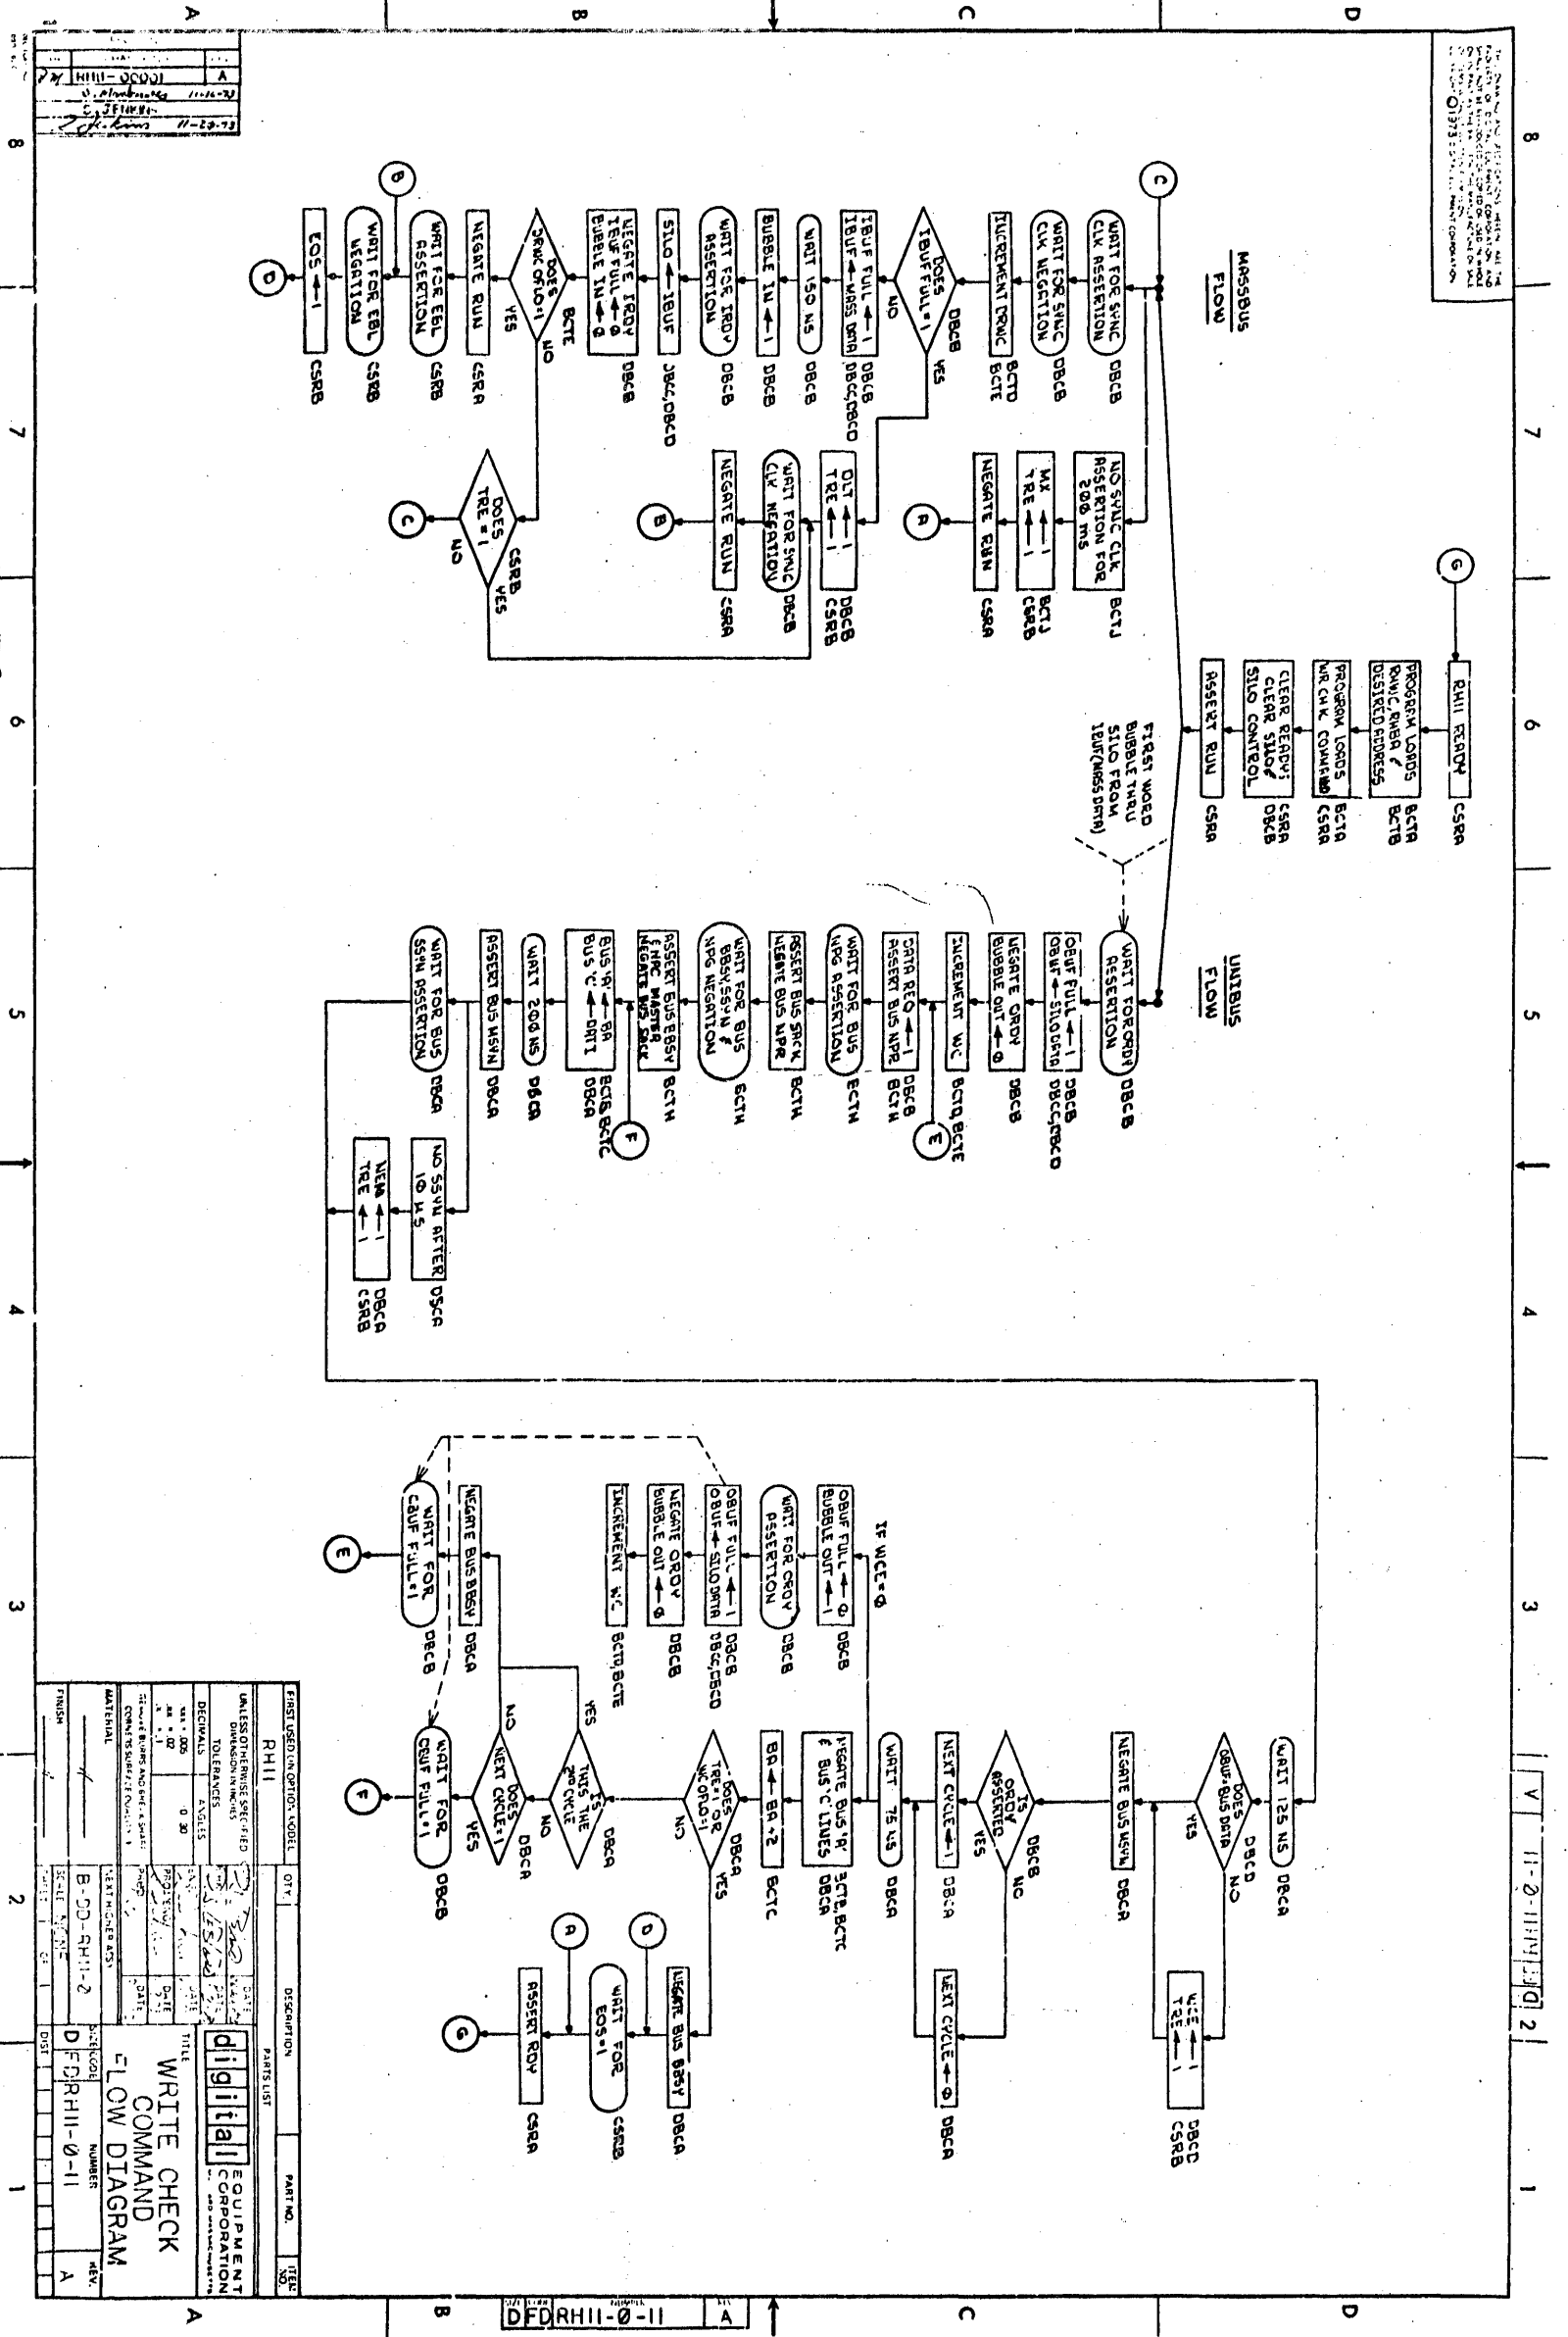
MASSBUS FLOW

C

WAIT FOR SYNC CLK ASSERTION DBCB

WAIT FOR SYNC CLK NEGATION DBCB

INCREMENT DRWC BCTD BCTE

DOES IBUF FULL=1 DBCB
YES
NO

IBUF FULL ← 1
IBUF ← MASS DATA DBCB DBCC,DBCD

WAIT 150 NS DBCB

BUBBLE IN ← 1 DBCB

WAIT FOR IRDY ASSERTION DBCB

SILO ← IBUF DBCC,DBCD

NEGATE IRDY
IBUF FULL ← 0
BUBBLE IN ← 0 DBCB

DOES DRWC OFLO=1 BCTE
NO
YES

NEGATE RUN CSRA

WAIT FOR EBL ASSERTION CSRB

B

WAIT FOR EBL NEGATION CSRB

EOS ← 1 CSRB

D

NO SYNC CLK ASSERTION FOR 200 ms BCTJ

MX ← 1
TRE ← 1 BCTJ CSRB

NEGATE RUN CSRA

A

DLT ← 1
TRE ← 1 DBCB CSRB

WAIT FOR SYNC CLK NEGATION DBCB

NEGATE RUN CSRA

B

DOES TRE=1 CSRB
YES
NO

C

G

RH11 READY CSRA

PROGRAM LOADS RWC, RMBA & DESIRED ADDRESS BCTA BCTB

PROGRAM LOADS WR CHK COMMAND BCTA CSRA

CLEAR READY; CLEAR SILO & SILO CONTROL CSRA DBCB

ASSERT RUN CSRA

FIRST WORD BUBBLE THRU SILO FROM IBUF(MASS DATA)

UNIBUS FLOW

WAIT FOR ORDY ASSERTION DBCB

OBUF FULL ← 1
OBUF ← SILO DATA DBCB DBCC,DBCD

NEGATE ORDY
BUBBLE OUT ← 0 DBCB

INCREMENT WC BCTQ,BCTE

E

DATA REQ ← 1
ASSERT BUS NPR DBCB BCTH

WAIT FOR BUS NPG ASSERTION BCTH

ASSERT BUS SACK
NEGATE BUS NPR BCTH

WAIT FOR BUS BBSY,SSYN & NPG NEGATION BCTH

ASSERT BUS BBSY & NPR MASTER
NEGATE BUS SACK BCTH

BUS 'A' ← BA
BUS 'C' ← DATI BCTB,BCTC DBCA

F

WAIT 200 NS DBCA

ASSERT BUS MSYN DBCA

WAIT FOR BUS SSYN ASSERTION DBCA

NO SSYN AFTER 10 μS DBCA

NEM ← 1
TRE ← 1 DBCA CSRB

WAIT 125 NS DBCA

DOES OBUF=BUS DATA DBCD
NO
YES

WCE ← 1
TRE ← 1 DBCD CSRB

NEGATE BUS MSYN DBCA

IS ORDY ASSERTED DBCB
NO
YES

NEXT CYCLE ← 1 DBCA

NEXT CYCLE ← 0 DBCA

WAIT 75 NS DBCA

NEGATE BUS 'A' & BUS 'C' LINES BCTB,BCTC DBCA

BA ← BA+2 BCTC

DOES TRE=1 OR WC OFLO=1 DBCA
YES
NO

NEGATE BUS BBSY DBCA

D

WAIT FOR EOS=1 CSRB

A

ASSERT RDY CSRA

G

IS THIS THE 2ND CYCLE DBCA
YES
NO

DOES NEXT CYCLE=1 DBCA
NO
YES

WAIT FOR CBUF FULL=1 DBCB

F

IF WCE=0

OBUF FULL ← 0
BUBBLE OUT ← 1 DBCB

WAIT FOR ORDY ASSERTION DBCB

OBUF FULL ← 1
OBUF ← SILO DATA DBCB DBCC,DBCD

NEGATE ORDY
BUBBLE OUT ← 0 DBCB

INCREMENT WC BCTQ,BCTE

NEGATE BUS BBSY DBCA

WAIT FOR CBUF FULL=1 DBCB

E

RH11-00001 A
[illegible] 11-16-73
C. JENKINS
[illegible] 11-20-73

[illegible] ©1973 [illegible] EQUIPMENT CORPORATION

V 11-0-RH11 D 2

FIRST USED ON OPTION MODEL
RH11
QTY.
DESCRIPTION
PARTS LIST
PART NO.
ITEM NO.
UNLESS OTHERWISE SPECIFIED DIMENSIONS IN INCHES
TOLERANCES
DECIMALS
ANGLES
.XXX ± .005
.XX ± .02
.X ± .1
± 0 30
REMOVE BURRS AND BREAK SHARP CORNERS SURFACE QUALITY
MATERIAL
FINISH
DATE
DATE
DATE
DATE
NEXT HIGHER ASSY
B-DD-RH11-2
SCALE
SHEET 1 OF 1
DIST
digital EQUIPMENT CORPORATION
TITLE
WRITE CHECK COMMAND FLOW DIAGRAM
SIZE CODE
D FD
NUMBER
RH11-0-11
REV.
A

D FD RH11-0-11 A

A B C D
8 7 6 5 4 3 2 1